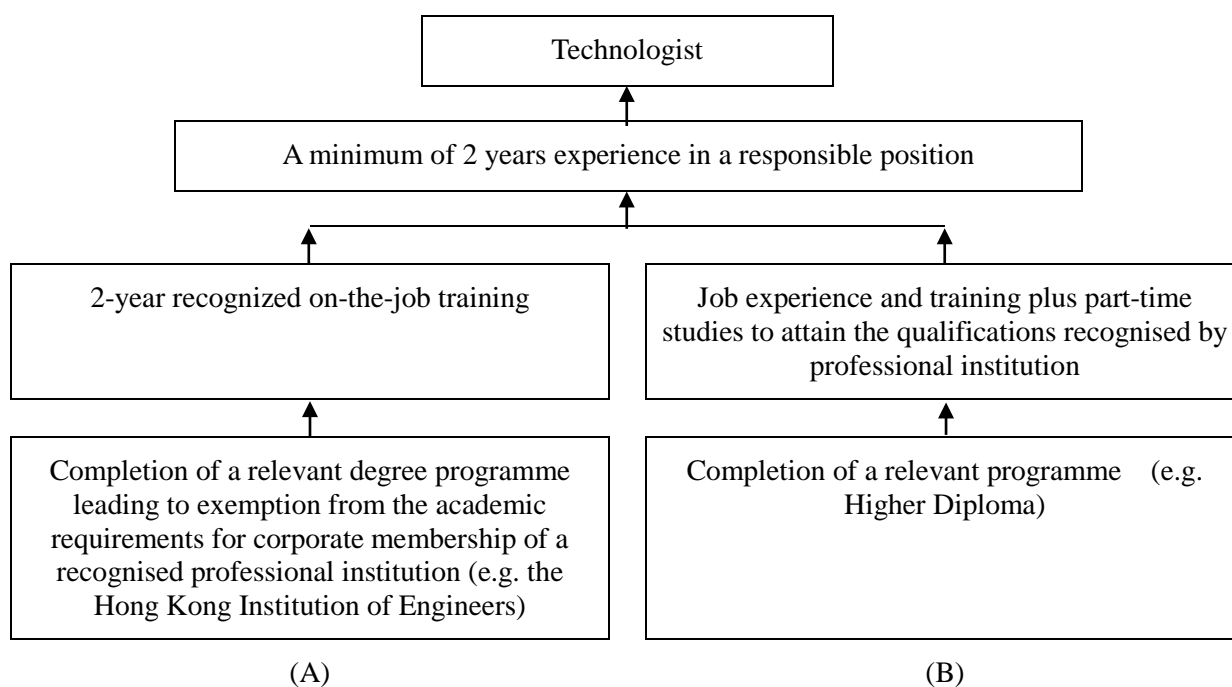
Technologist

A minimum of 2 years experience in a responsible position

2-year recognized on-the-job training

Job experience and training plus part-time studies to attain the qualifications recognised by professional institution

Completion of a relevant degree programme leading to exemption from the academic requirements for corporate membership of a recognised professional institution (e.g. the Hong Kong Institution of Engineers)

Completion of a relevant programme (e.g. Higher Diploma)

(A)

(B)